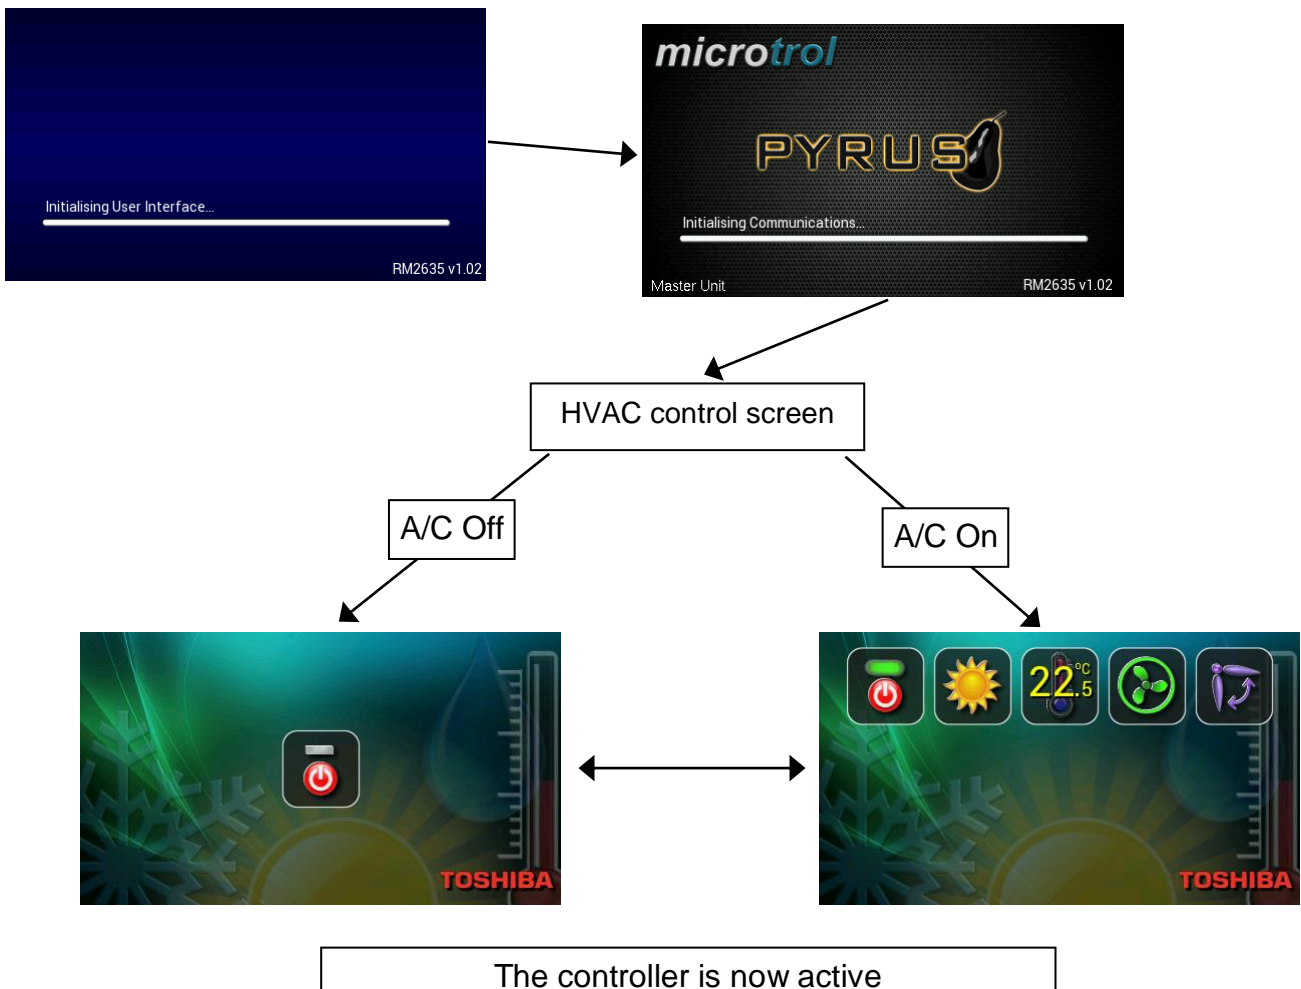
Initialising User Interface...

RM2635 v1.02

microtrol

PYRUS

Initialising Communications...

Master Unit

RM2635 v1.02

HVAC control screen

A/C Off

A/C On

TOSHIBA

22.5 °C

TOSHIBA

The controller is now active